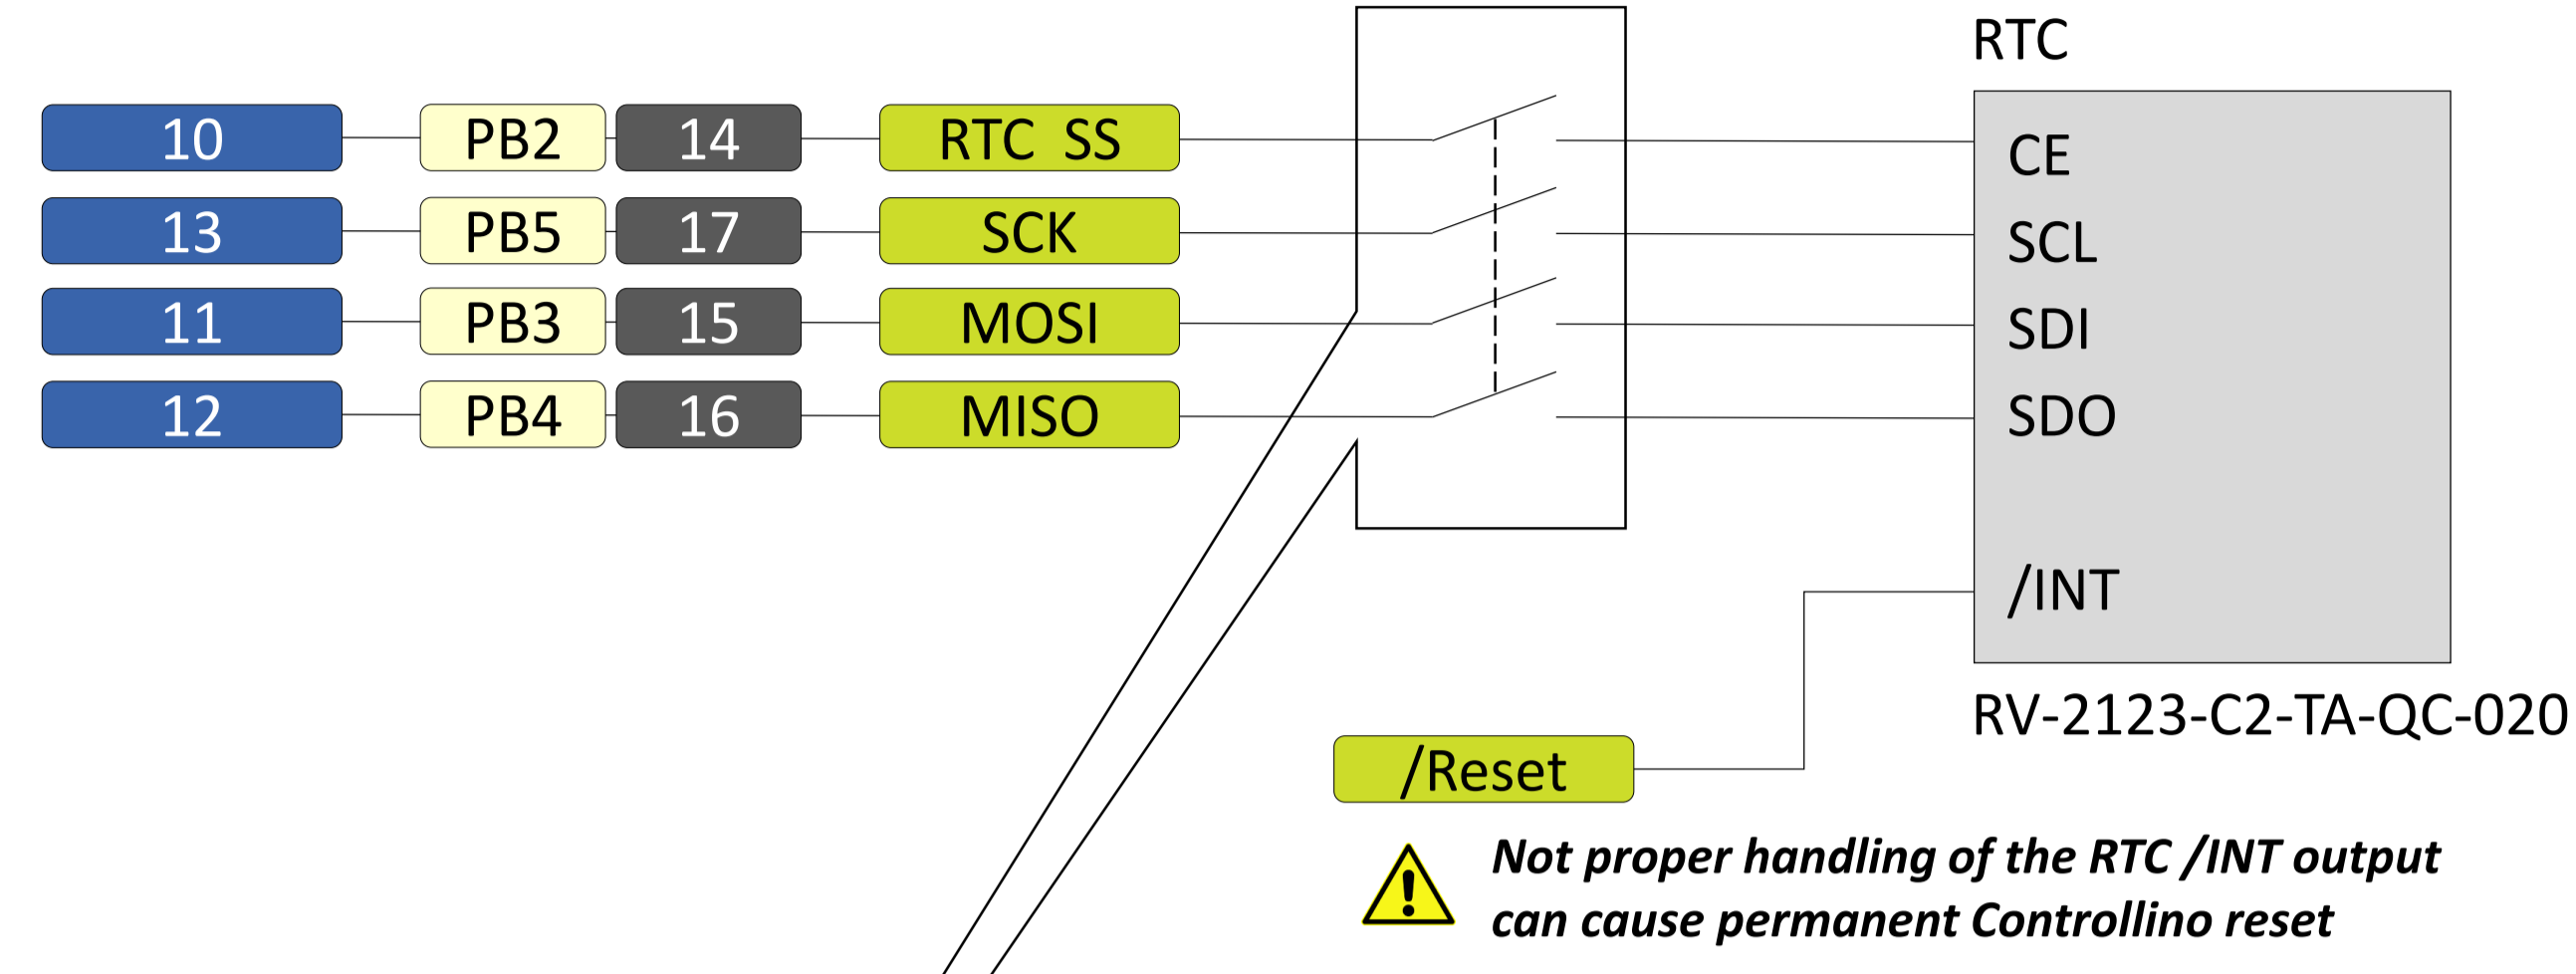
RTC

10 PB2 14 RTC SS

13 PB5 17 SCK

11 PB3 15 MOSI

12 PB4 16 MISO

CE
SCL
SDI
SDO

/INT

RV-2123-C2-TA-QC-020

/Reset

***Not proper handling of the RTC /INT output can cause permanent Controllino reset***